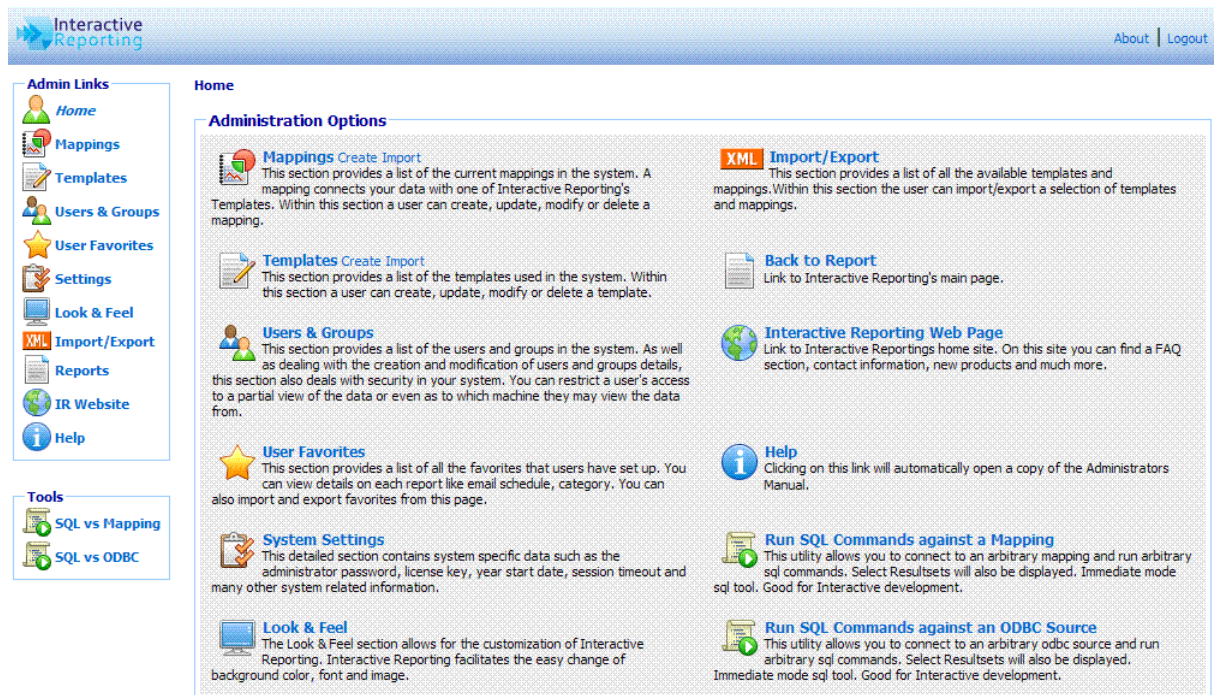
Interactive Reporting

About | Logout

Admin Links
Home
Mappings
Templates
Users & Groups
User Favorites
Settings
Look & Feel
XML Import/Export
Reports
IR Website
Help

Tools
SQL vs Mapping
SQL vs ODBC

Home

Administration Options

Mappings Create Import
This section provides a list of the current mappings in the system. A mapping connects your data with one of Interactive Reporting's Templates. Within this section a user can create, update, modify or delete a mapping.

XML Import/Export
This section provides a list of all the available templates and mappings.Within this section the user can import/export a selection of templates and mappings.

Templates Create Import
This section provides a list of the templates used in the system. Within this section a user can create, update, modify or delete a template.

Back to Report
Link to Interactive Reporting's main page.

Users & Groups
This section provides a list of the users and groups in the system. As well as dealing with the creation and modification of users and groups details, this section also deals with security in your system. You can restrict a user's access to a partial view of the data or even as to which machine they may view the data from.

Interactive Reporting Web Page
Link to Interactive Reportings home site. On this site you can find a FAQ section, contact information, new products and much more.

User Favorites
This section provides a list of all the favorites that users have set up. You can view details on each report like email schedule, category. You can also import and export favorites from this page.

Help
Clicking on this link will automatically open a copy of the Administrators Manual.

System Settings
This detailed section contains system specific data such as the administrator password, license key, year start date, session timeout and many other system related information.

Run SQL Commands against a Mapping
This utility allows you to connect to an arbitrary mapping and run arbitrary sql commands. Select Resultsets will also be displayed. Immediate mode sql tool. Good for Interactive development.

Look & Feel
The Look & Feel section allows for the customization of Interactive Reporting. Interactive Reporting facilitates the easy change of background color, font and image.

Run SQL Commands against an ODBC Source
This utility allows you to connect to an arbitrary odbc source and run arbitrary sql commands. Select Resultsets will also be displayed. Immediate mode sql tool. Good for Interactive development.